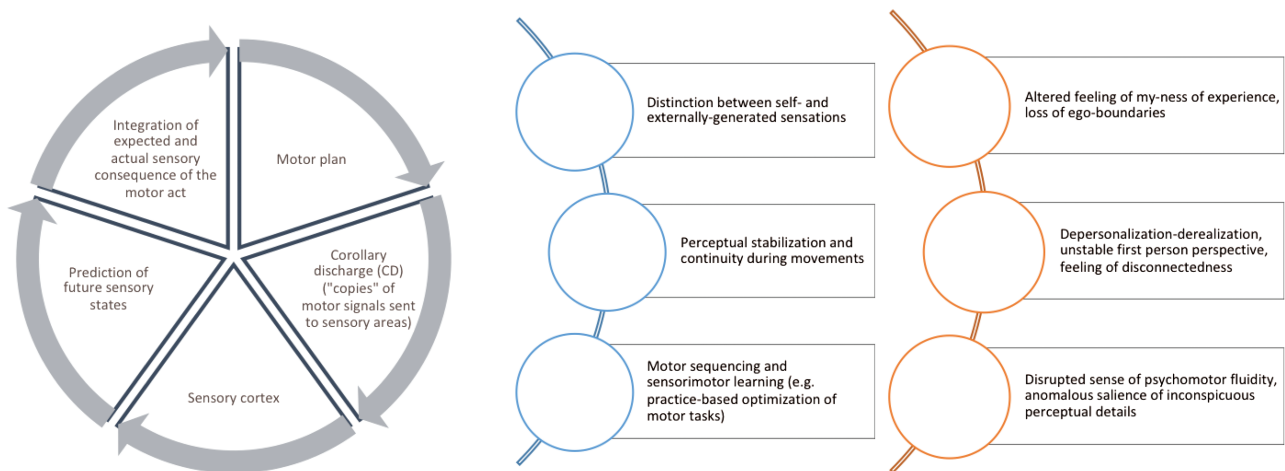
Integration of expected and actual sensory consequence of the motor act

Motor plan

Corollary discharge (CD) ("copies" of motor signals sent to sensory areas)

Sensory cortex

Prediction of future sensory states

Distinction between self- and externally-generated sensations

Perceptual stabilization and continuity during movements

Motor sequencing and sensorimotor learning (e.g. practice-based optimization of motor tasks)

Altered feeling of my-ness of experience, loss of ego-boundaries

Depersonalization-derealization, unstable first person perspective, feeling of disconnectedness

Disrupted sense of psychomotor fluidity, anomalous salience of inconspicuous perceptual details